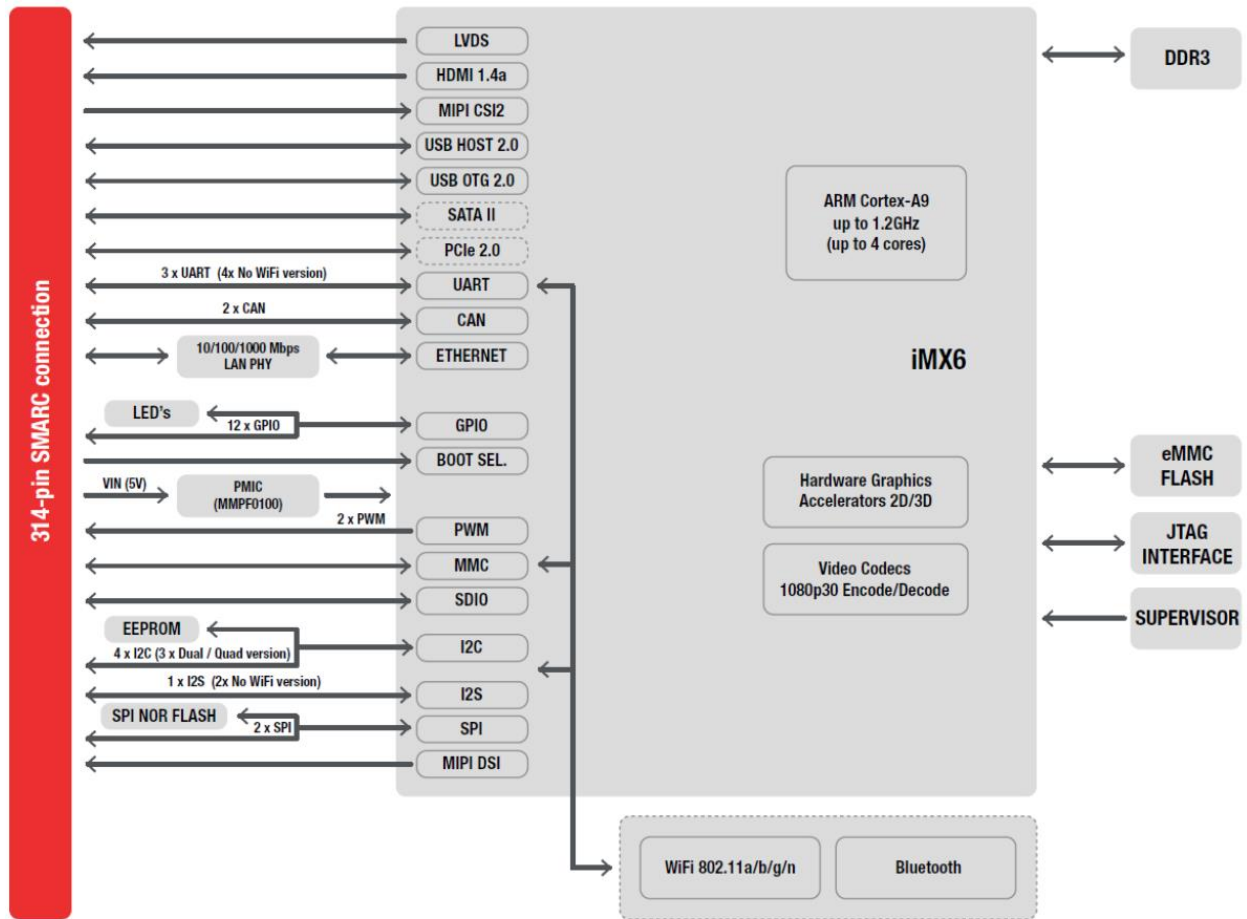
314-pin SMARC connection

LVDS
HDMI 1.4a
MIPI CSI2
USB HOST 2.0
USB OTG 2.0
SATA II
PCIe 2.0
3 x UART (4x No WiFi version)
UART
2 x CAN
CAN
10/100/1000 Mbps LAN PHY
ETHERNET
LED's
12 x GPIO
GPIO
BOOT SEL.
VIN (5V)
PMIC (MMPF0100)
2 x PWM
PWM
MMC
SDIO
EEPROM
4 x I2C (3 x Dual / Quad version)
I2C
1 x I2S (2x No WiFi version)
I2S
SPI NOR FLASH
2 x SPI
SPI
MIPI DSI

DDR3
ARM Cortex-A9 up to 1.2GHz (up to 4 cores)
iMX6
Hardware Graphics Accelerators 2D/3D
Video Codecs 1080p30 Encode/Decode
eMMC FLASH
JTAG INTERFACE
SUPERVISOR

WiFi 802.11a/b/g/n
Bluetooth